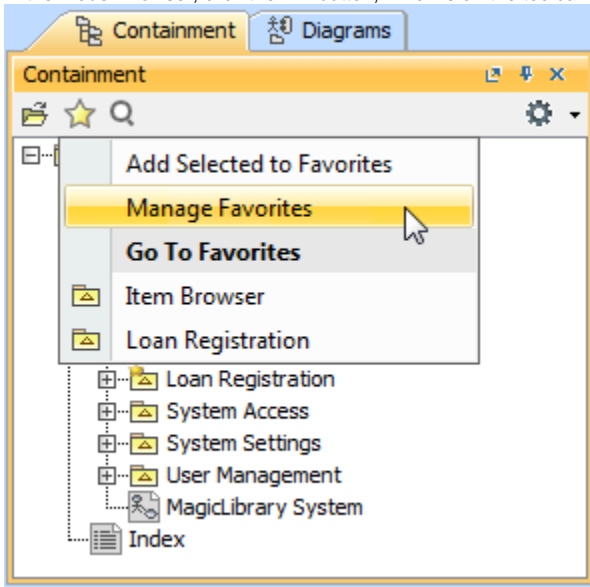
Containment
Diagrams
Containment
Add Selected to Favorites
Manage Favorites
Go To Favorites
Item Browser
Loan Registration
Loan Registration
System Access
System Settings
User Management
MagicLibrary System
Index